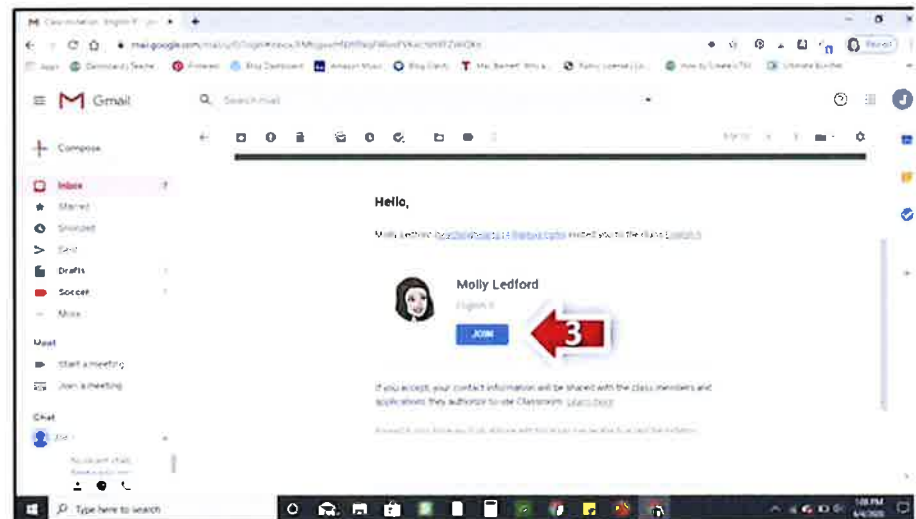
Class invitation: English II

mail.google.com

Gmail

Search mail

Compose

Inbox

Starred

Snoozed

Sent

Drafts

Soccer

More

Meet

Start a meeting

Join a meeting

Chat

Hello,

Molly Ledford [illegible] invited you to the class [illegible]

Molly Ledford

English II

JOIN

3

If you accept, your contact information will be shared with the class members and applications they authorize to use Classroom. Learn more

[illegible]

Type here to search